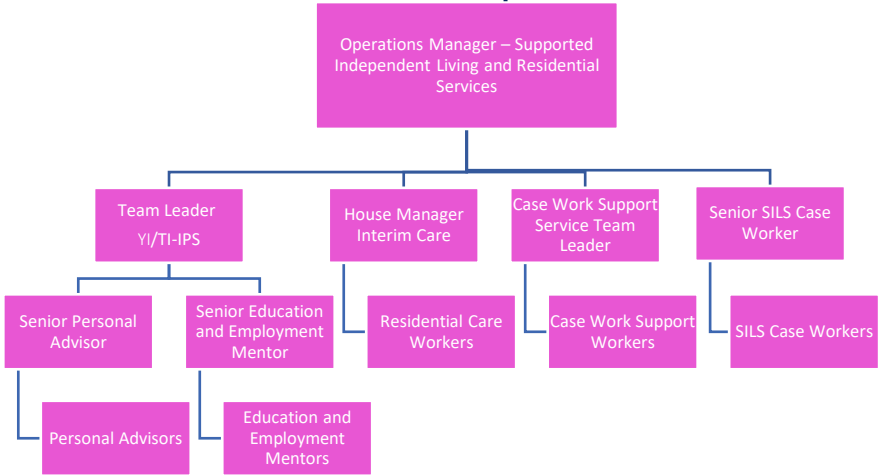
Operations Manager – Supported Independent Living and Residential Services

Team Leader YI/TI-IPS

House Manager Interim Care

Case Work Support Service Team Leader

Senior SILS Case Worker

Senior Personal Advisor

Senior Education and Employment Mentor

Residential Care Workers

Case Work Support Workers

SILS Case Workers

Personal Advisors

Education and Employment Mentors